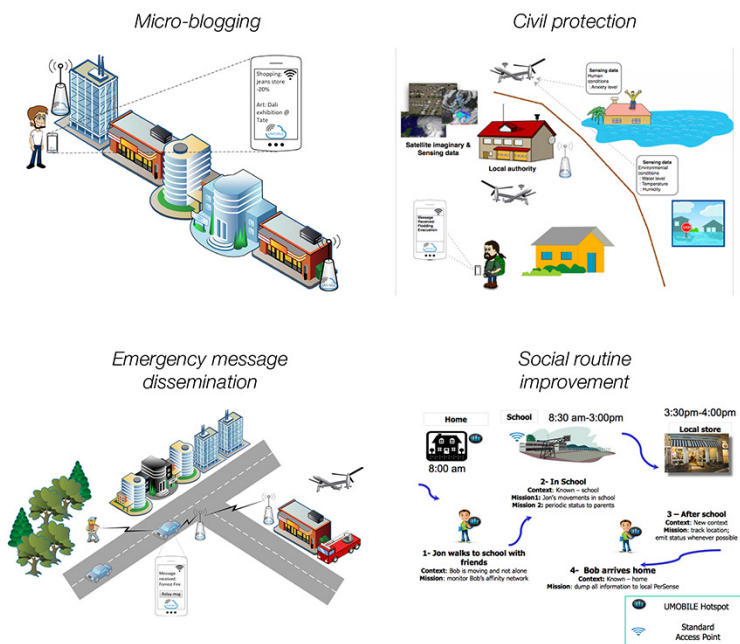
Micro-blogging

Shopping jeans store -20%

Art: Dali exhibition @ Tate

Civil protection

Sensing data
- Human conditions
- Anxiety level

Satellite imaginary & Sensing data

Local authority

Sensing data
- Environmental conditions
- Water level
- Temperature
- Humidity

Message Received: Flooding Evacuation

Emergency message dissemination

Message received: Forrest Fire

Relay msg

Social routine improvement

Home

8:00 am

School

8:30 am-3:00pm

3:30pm-4:00pm

Local store

2- In School
Context: Known – school
Mission1: Jon's movements in school
Mission 2: periodic status to parents

1- Jon walks to school with friends
Context: Bob is moving and not alone
Mission: monitor Bob's affinity network

3 – After school
Context: New context
Mission: track location; emit status whenever possible

4- Bob arrives home
Context: Known – home
Mission: dump all information to local PerSense

UMOBILE Hotspot

Standard Access Point